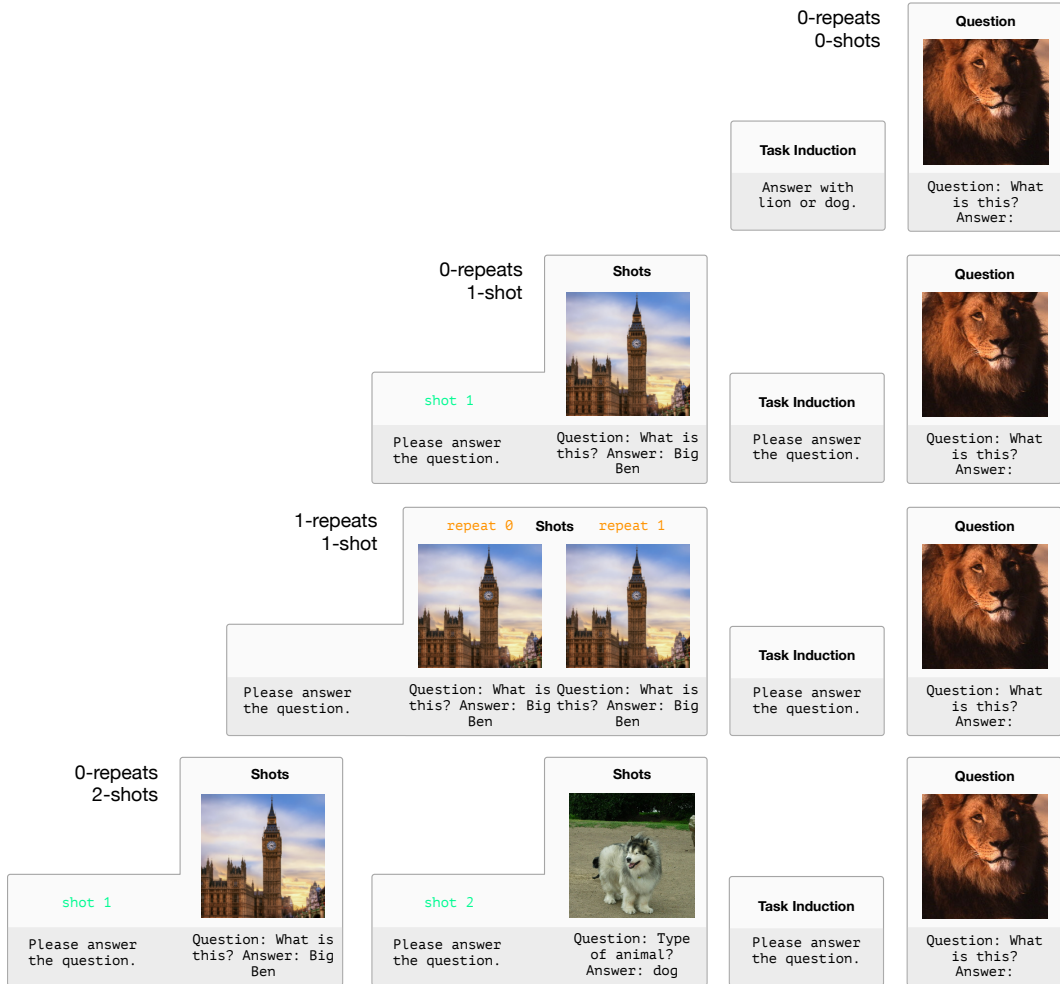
0-repeats
0-shots

Task Induction
Answer with lion or dog.

Question
Question: What is this? Answer:

0-repeats
1-shot

Shots
shot 1
Please answer the question.
Question: What is this? Answer: Big Ben

Task Induction
Please answer the question.

Question
Question: What is this? Answer:

1-repeats
1-shot

repeat 0 Shots repeat 1
Please answer the question.
Question: What is this? Answer: Big Ben
Question: What is this? Answer: Big Ben

Task Induction
Please answer the question.

Question
Question: What is this? Answer:

0-repeats
2-shots

Shots
shot 1
Please answer the question.
Question: What is this? Answer: Big Ben

Shots
shot 2
Please answer the question.
Question: Type of animal? Answer: dog

Task Induction
Please answer the question.

Question
Question: What is this? Answer: